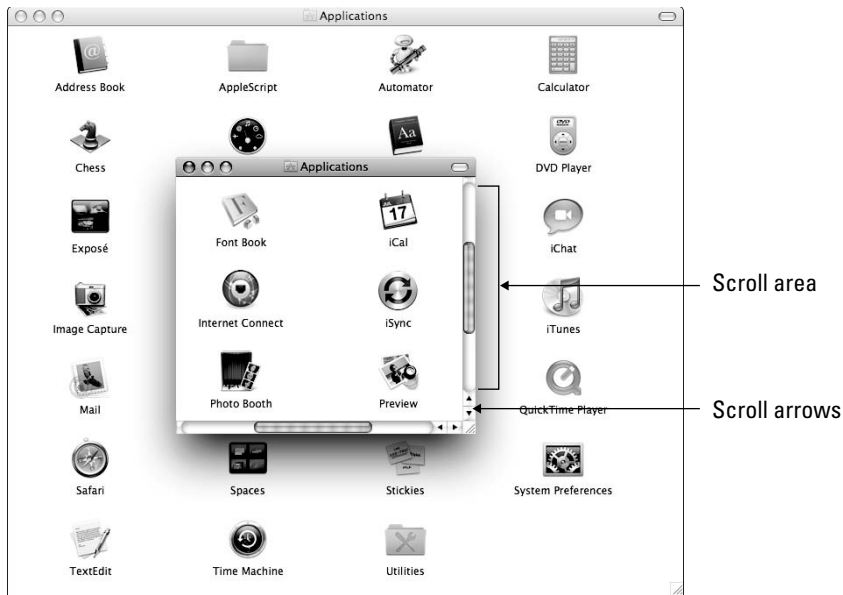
Applications

Address Book
AppleScript
Automator
Calculator
Chess
DVD Player
Exposé
iChat
Image Capture
iTunes
Mail
QuickTime Player
Safari
Spaces
Stickies
System Preferences
TextEdit
Time Machine
Utilities

Applications

Font Book
iCal
Internet Connect
iSync
Photo Booth
Preview

Scroll area
Scroll arrows